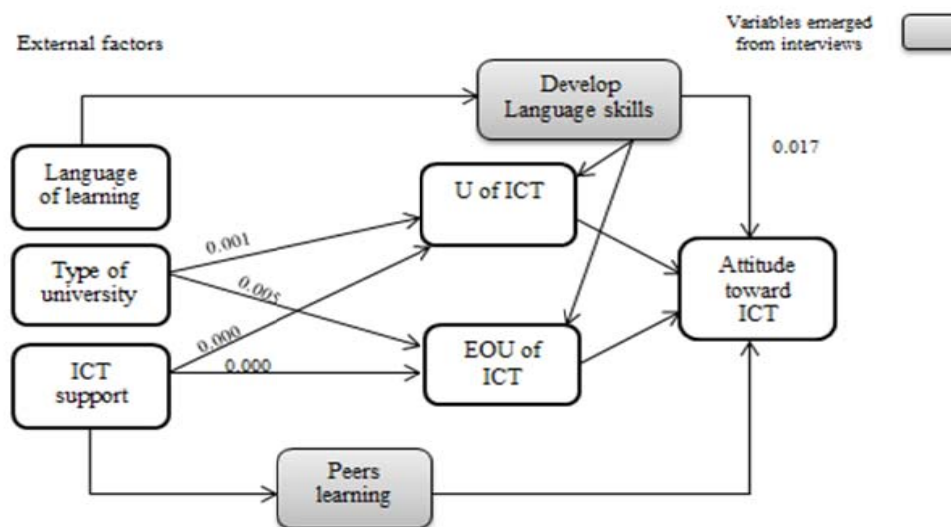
Variables emerged from interviews

External factors

Develop Language skills

0.017

Language of learning

U of ICT

0.001

Type of university

0.005

Attitude toward ICT

0.000

0.000

EOU of ICT

ICT support

Peers learning